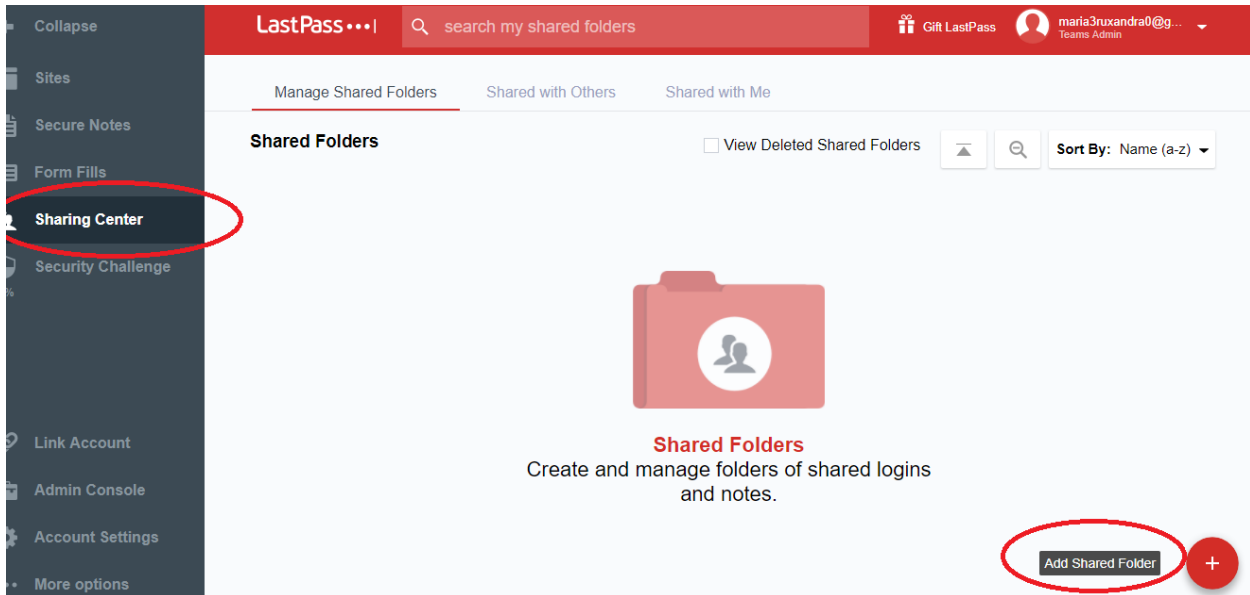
Collapse
Sites
Secure Notes
Form Fills
Sharing Center
Security Challenge
%
Link Account
Admin Console
Account Settings
More options

LastPass •••|
search my shared folders
Gift LastPass
maria3ruxandra0@g...
Teams Admin

Manage Shared Folders
Shared with Others
Shared with Me

Shared Folders
View Deleted Shared Folders
Sort By: Name (a-z)

Shared Folders
Create and manage folders of shared logins and notes.

Add Shared Folder
+